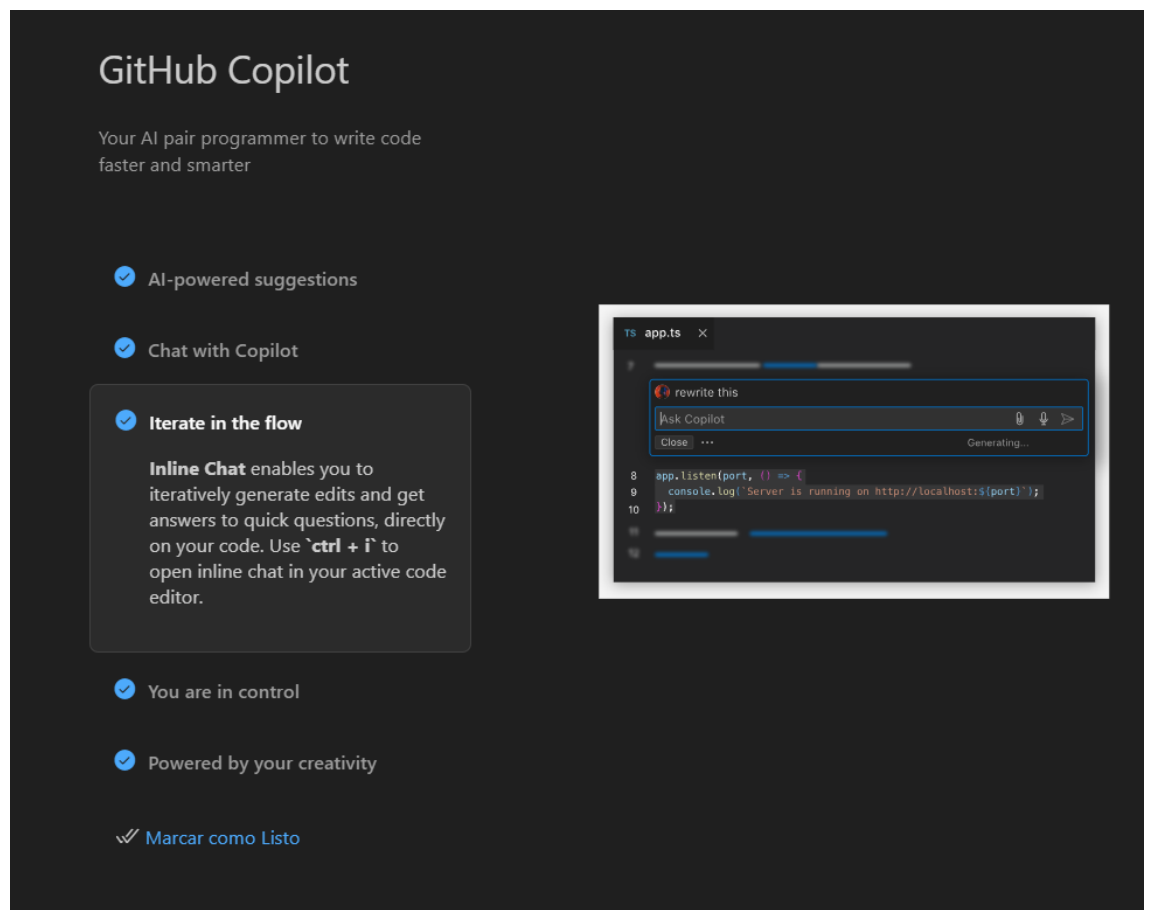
GitHub Copilot

Your AI pair programmer to write code faster and smarter

AI-powered suggestions

Chat with Copilot

Iterate in the flow

**Inline Chat** enables you to iteratively generate edits and get answers to quick questions, directly on your code. Use **`ctrl + i`** to open inline chat in your active code editor.

TS app.ts ×

rewrite this

Ask Copilot

Close ···

Generating...

8 app.listen(port, () => {
9 console.log(`Server is running on http://localhost:${port}`);
10 });

You are in control

Powered by your creativity

Marcar como Listo